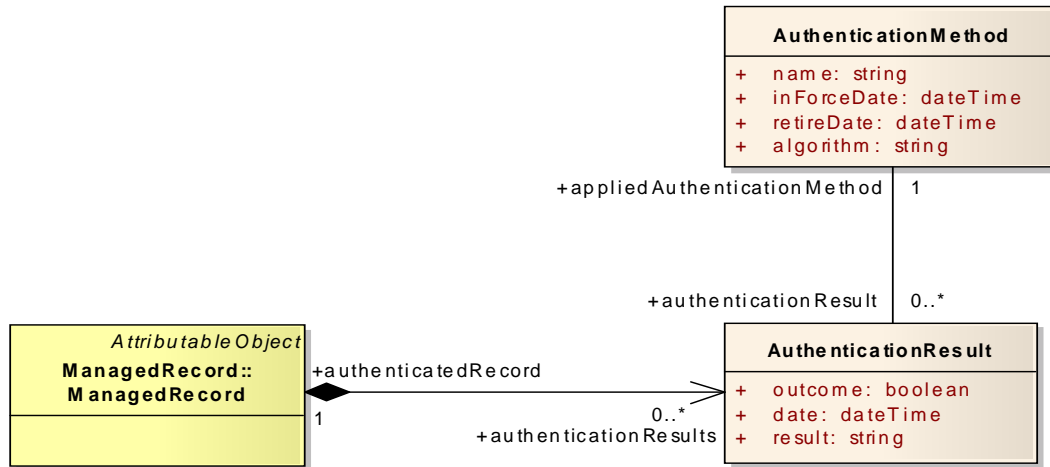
AuthenticationMethod

+ name: string
+ inForceDate: dateTime
+ retireDate: dateTime
+ algorithm: string

+appliedAuthenticationMethod 1

+authenticationResult 0..*

AttributableObject
ManagedRecord::
ManagedRecord

+authenticatedRecord

1

0..*
+authenticationResults

AuthenticationResult

+ outcome: boolean
+ date: dateTime
+ result: string